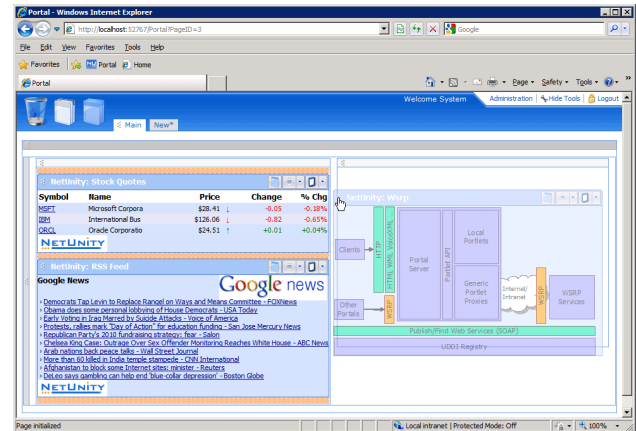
Portal - Windows Internet Explorer

http://localhost:52767/Portal?PageID=3

Google

File Edit View Favorites Tools Help

Favorites Portal Home

Portal

Page Safety Tools

Welcome System Administration Hide Tools Logout

Main New*

NetUnity: Stock Quotes

| Symbol | Name | Price | Change | % Chg |
|---|---|---|---|---|
| MSFT | Microsoft Corpora | $28.41 | -0.05 | -0.18% |
| IBM | International Bus | $126.06 | -0.82 | -0.65% |
| ORCL | Oracle Corporatio | $24.51 | +0.01 | +0.04% |

NetUnity

NetUnity: RSS Feed

Google News

Google news

- Democrats Tap Levin to Replace Rangel on Ways and Means Committee - FOXNews
- Obama does some personal lobbying of House Democrats - USA Today
- Early Voting in Iraq Marred by Suicide Attacks - Voice of America
- Protests, rallies mark "Day of Action" for education funding - San Jose Mercury News
- Republican Party's 2010 fundraising strategy: fear - Salon
- Chelsea King Case: Outrage Over Sex Offender Monitoring Reaches White House - ABC News
- Arab nations back peace talks - Wall Street Journal
- More than 60 killed in India temple stampede - CNN International
- Afghanistan to block some Internet sites: minister - Reuters
- DeLeo says gambling can help end 'blue-collar depression' - Boston Globe

NetUnity

NetUnity: Wsrp

Clients

HTTP

HTML, WML, VoiceXML

Portal Server

Portlet API

Local Portlets

Generic Portlet Proxies

Internet/ Intranet

WSRP

WSRP Services

Other Portals

WSRP

Publish/Find Web Services (SOAP)

UDDI Registry

Page initialized

Local intranet | Protected Mode: Off

100%